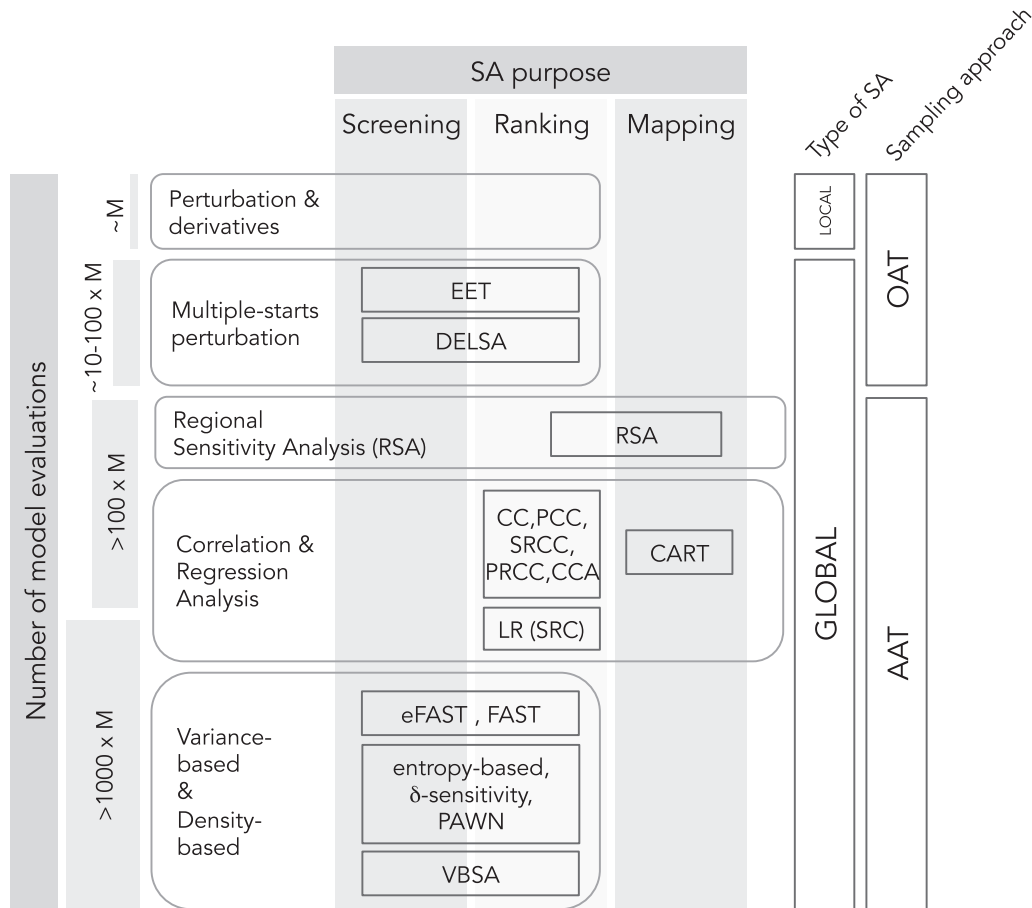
SA purpose

Screening Ranking Mapping

Type of SA

Sampling approach

Number of model evaluations

~M

~10-100 x M

>100 x M

>1000 x M

Perturbation & derivatives

Multiple-starts perturbation

EET

DELSA

Regional Sensitivity Analysis (RSA)

RSA

Correlation & Regression Analysis

CC,PCC, SRCC, PRCC,CCA

CART

LR (SRC)

Variance-based & Density-based

eFAST , FAST

entropy-based, $\delta$-sensitivity, PAWN

VBSA

LOCAL

GLOBAL

OAT

AAT